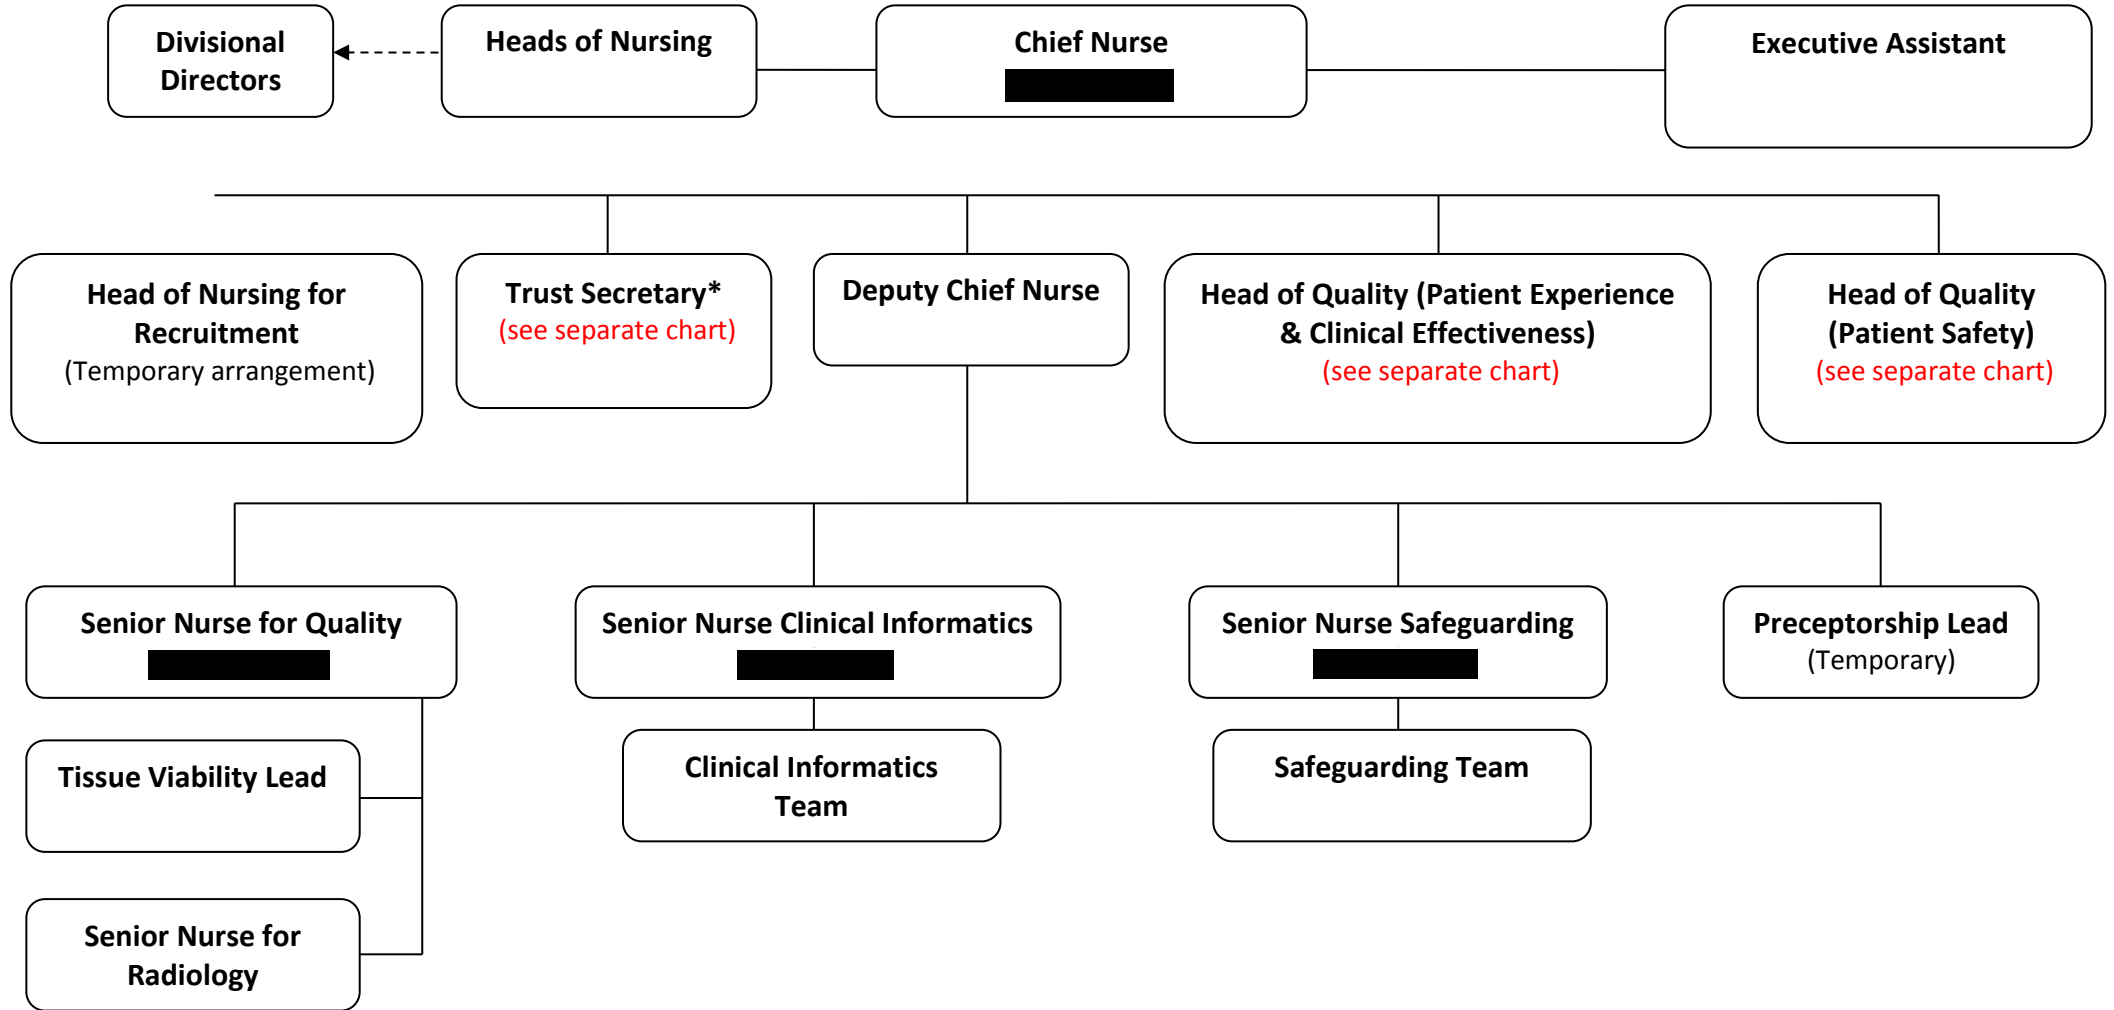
Divisional Directors

Heads of Nursing

Chief Nurse

Executive Assistant

Head of Nursing for Recruitment
(Temporary arrangement)

Trust Secretary*
(see separate chart)

Deputy Chief Nurse

Head of Quality (Patient Experience & Clinical Effectiveness)
(see separate chart)

Head of Quality (Patient Safety)
(see separate chart)

Senior Nurse for Quality

Senior Nurse Clinical Informatics

Senior Nurse Safeguarding

Preceptorship Lead
(Temporary)

Tissue Viability Lead

Clinical Informatics Team

Safeguarding Team

Senior Nurse for Radiology